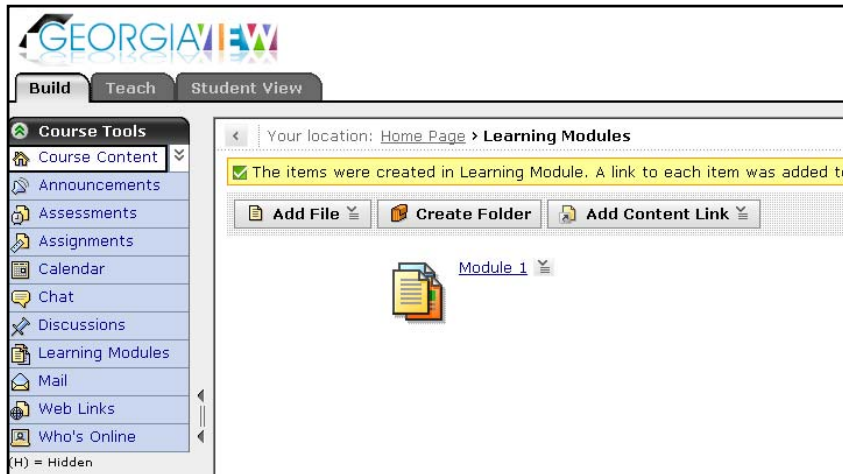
GEORGIAVIEW

Build
Teach
Student View

Course Tools
Course Content
Announcements
Assessments
Assignments
Calendar
Chat
Discussions
Learning Modules
Mail
Web Links
Who's Online
(H) = Hidden

Your location: Home Page › Learning Modules

The items were created in Learning Module. A link to each item was added t

Add File
Create Folder
Add Content Link

Module 1